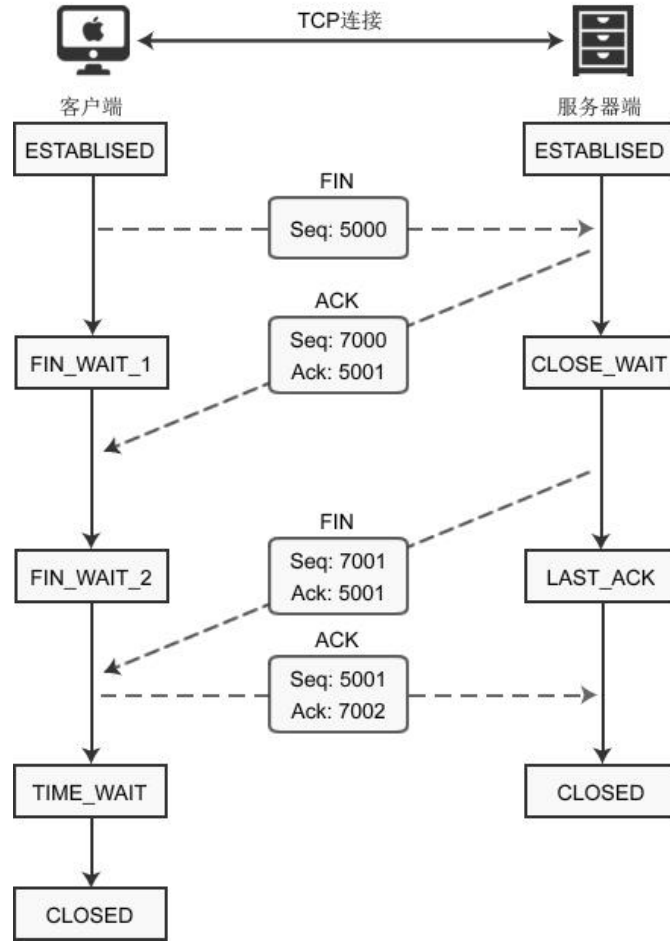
TCP连接

客户端

服务器端

ESTABLISED

ESTABLISED

FIN
Seq: 5000

ACK
Seq: 7000
Ack: 5001

FIN_WAIT_1

CLOSE_WAIT

FIN
Seq: 7001
Ack: 5001

FIN_WAIT_2

LAST_ACK

ACK
Seq: 5001
Ack: 7002

TIME_WAIT

CLOSED

CLOSED